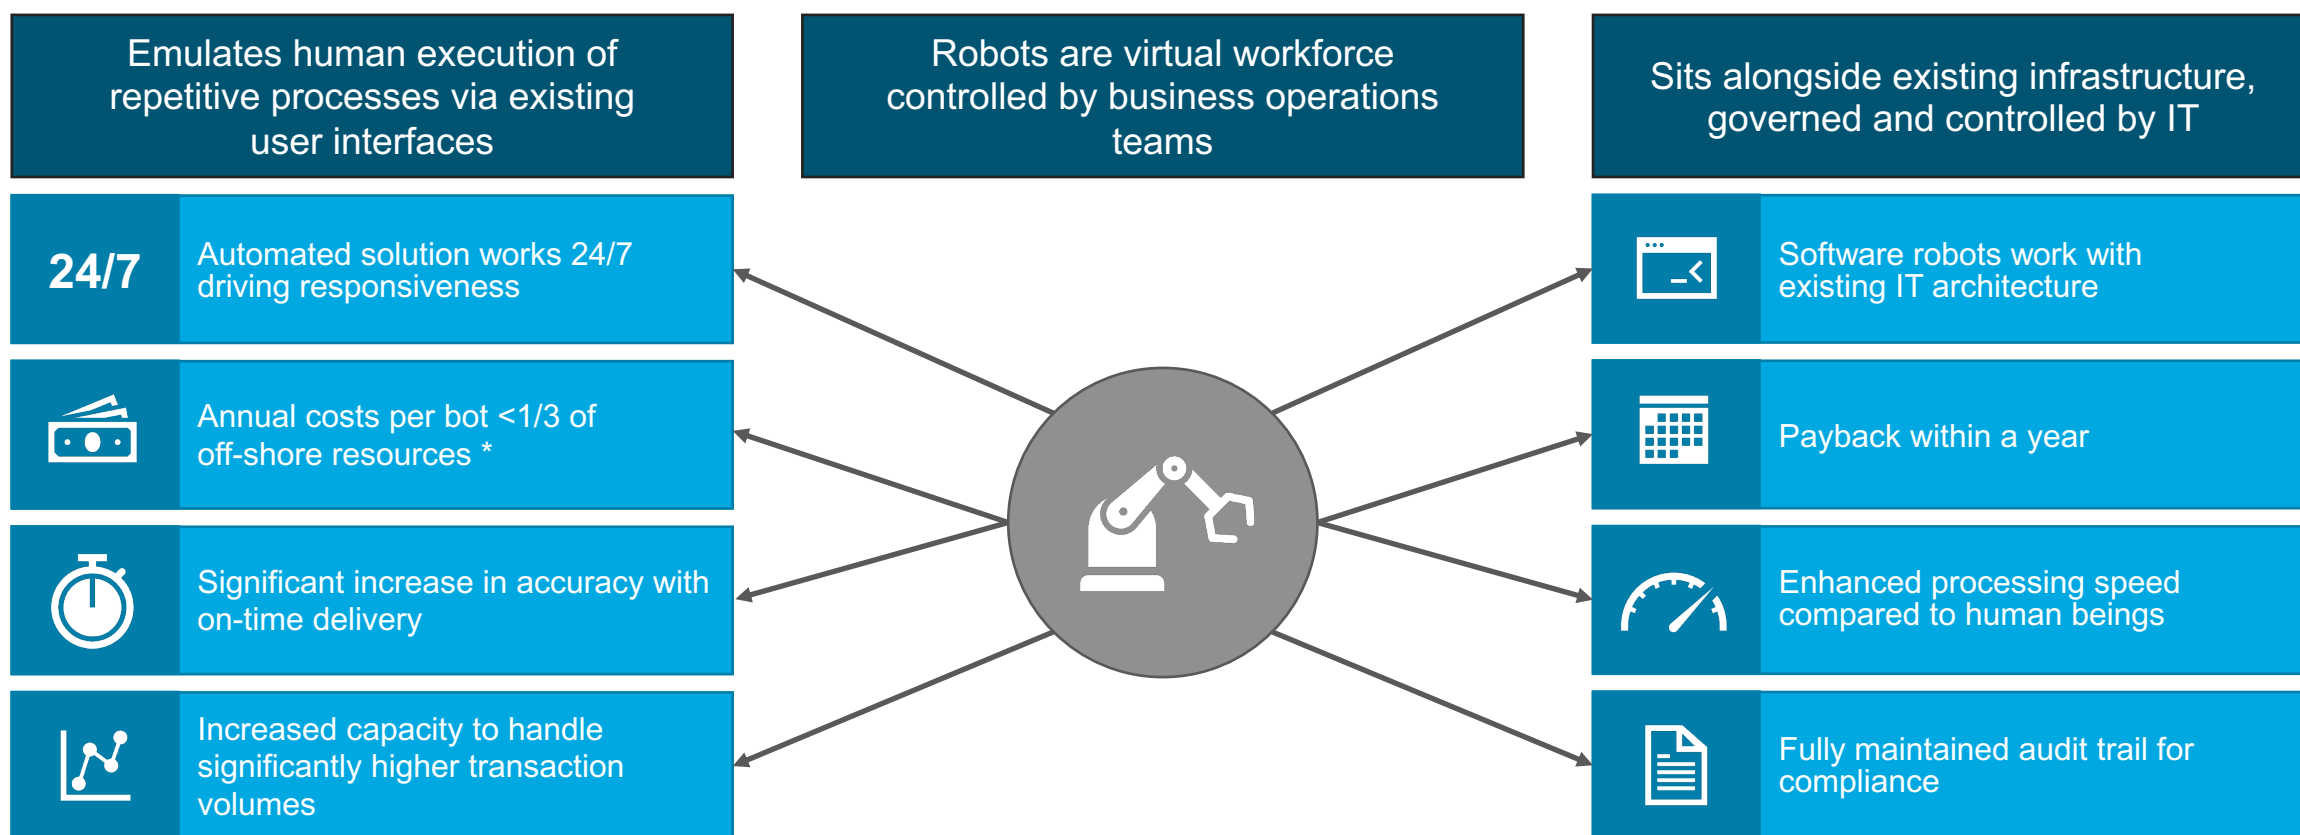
Emulates human execution of repetitive processes via existing user interfaces

Robots are virtual workforce controlled by business operations teams

Sits alongside existing infrastructure, governed and controlled by IT

24/7

Automated solution works 24/7 driving responsiveness

Annual costs per bot <1/3 of off-shore resources *

Significant increase in accuracy with on-time delivery

Increased capacity to handle significantly higher transaction volumes

Software robots work with existing IT architecture

Payback within a year

Enhanced processing speed compared to human beings

Fully maintained audit trail for compliance